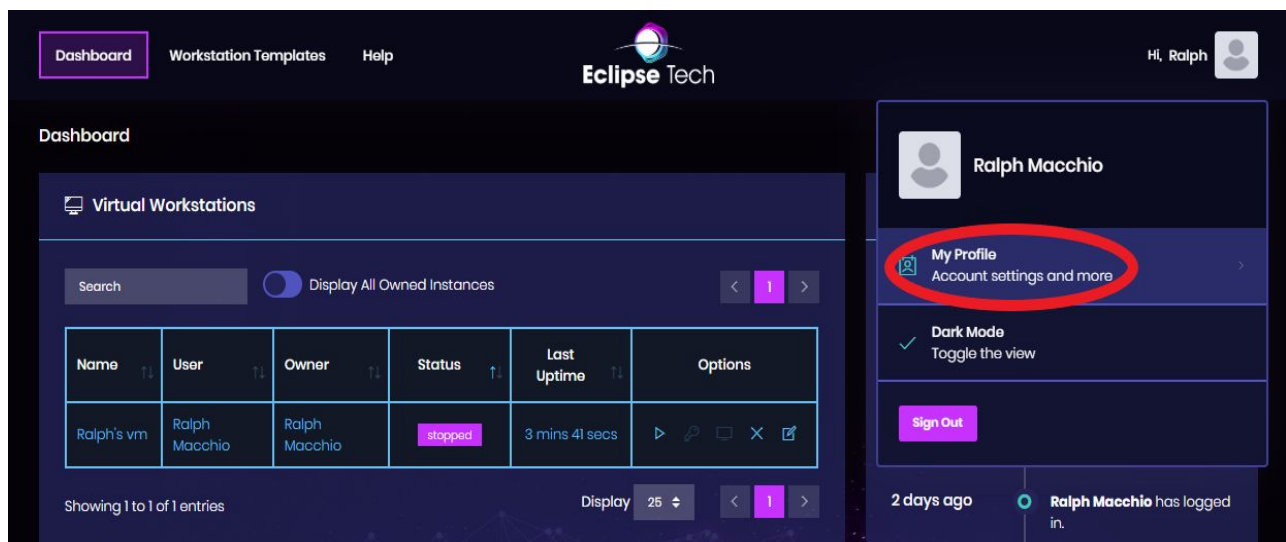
Dashboard Workstation Templates Help

Eclipse Tech

Hi, Ralph

Dashboard

Virtual Workstations

Search

Display All Owned Instances

1

| Name | User | Owner | Status | Last Uptime | Options |
|---|---|---|---|---|---|
| Ralph's vm | Ralph Macchio | Ralph Macchio | stopped | 3 mins 41 secs | |

Showing 1 to 1 of 1 entries

Display 25

1

Ralph Macchio

My Profile
Account settings and more

Dark Mode
Toggle the view

Sign Out

2 days ago

Ralph Macchio has logged in.